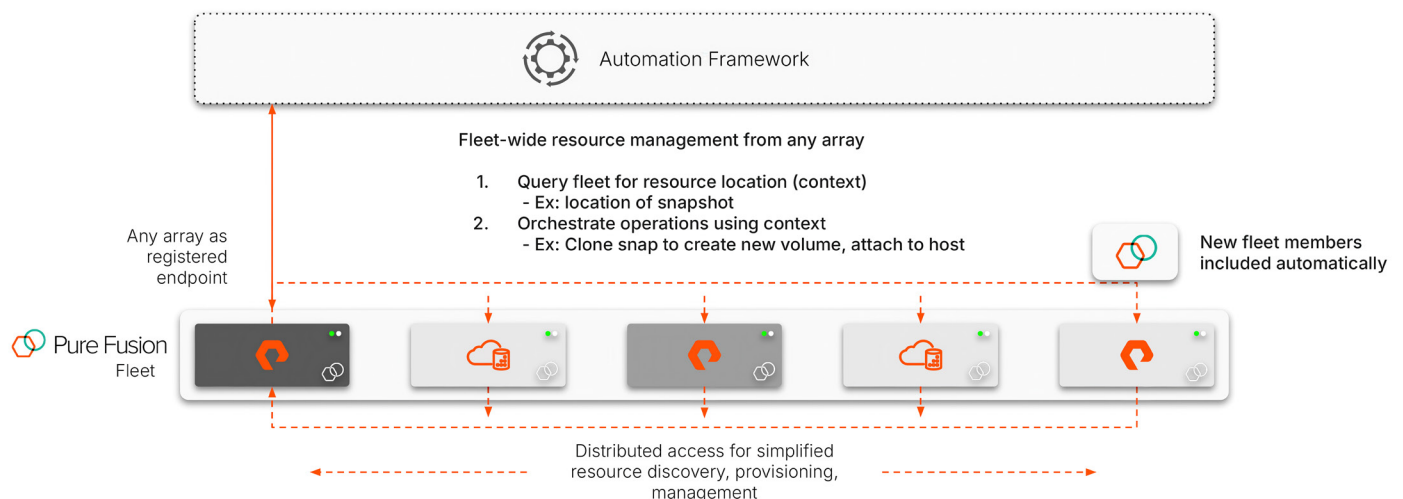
Automation Framework

Fleet-wide resource management from any array

1. Query fleet for resource location (context)
- Ex: location of snapshot
2. Orchestrate operations using context
- Ex: Clone snap to create new volume, attach to host

Any array as registered endpoint

New fleet members included automatically

Pure Fusion
Fleet

Distributed access for simplified resource discovery, provisioning, management